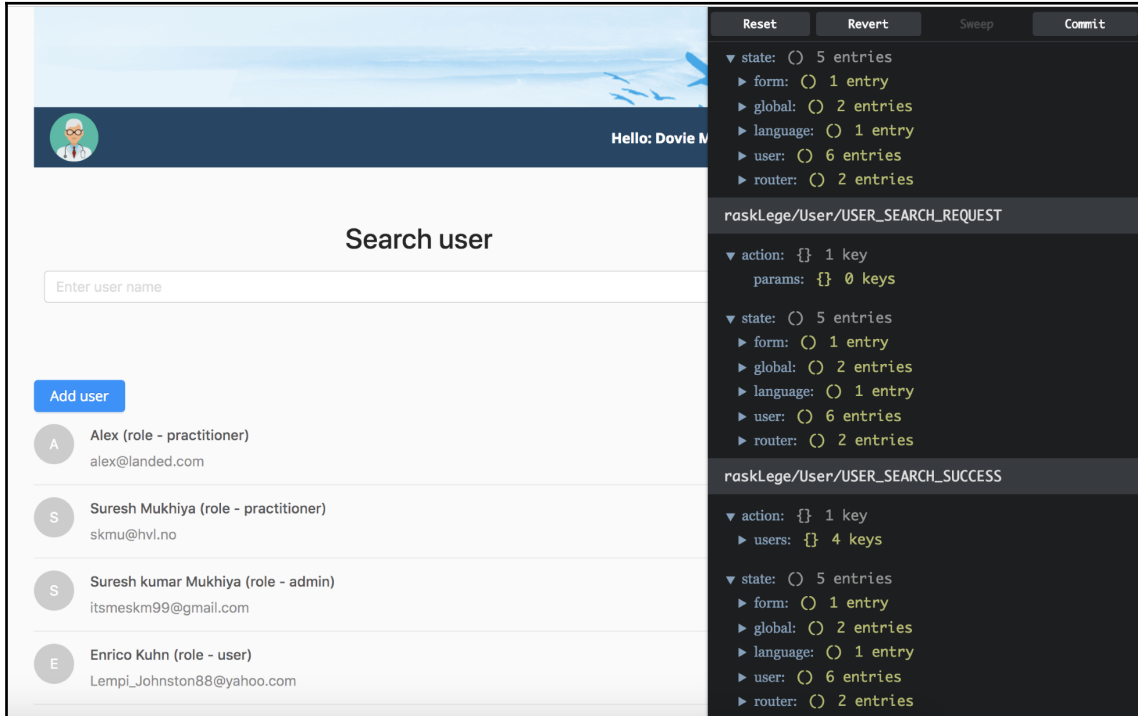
Hello: Dovie M

Search user

Enter user name

Add user

A Alex (role - practitioner)
alex@landed.com

S Suresh Mukhiya (role - practitioner)
skmu@hvl.no

S Suresh kumar Mukhiya (role - admin)
itsmeskm99@gmail.com

E Enrico Kuhn (role - user)
Lempi_Johnston88@yahoo.com

Reset Revert Sweep Commit

▾ state: () 5 entries
▸ form: () 1 entry
▸ global: () 2 entries
▸ language: () 1 entry
▸ user: () 6 entries
▸ router: () 2 entries

raskLege/User/USER_SEARCH_REQUEST

▾ action: {} 1 key
params: {} 0 keys

▾ state: () 5 entries
▸ form: () 1 entry
▸ global: () 2 entries
▸ language: () 1 entry
▸ user: () 6 entries
▸ router: () 2 entries

raskLege/User/USER_SEARCH_SUCCESS

▾ action: {} 1 key
▸ users: {} 4 keys

▾ state: () 5 entries
▸ form: () 1 entry
▸ global: () 2 entries
▸ language: () 1 entry
▸ user: () 6 entries
▸ router: () 2 entries